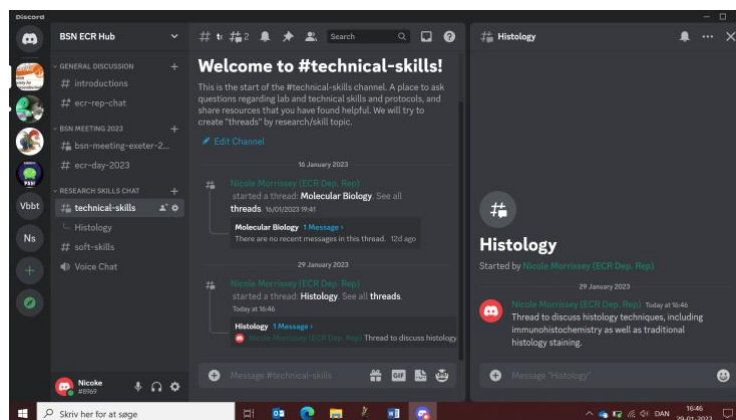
Discord

BSN ECR Hub

GENERAL DISCUSSION
# introductions
# ecr-rep-chat
BSN MEETING 2023
# bsn-meeting-exeter-2...
# ecr-day-2023
RESEARCH SKILLS CHAT
# technical-skills
Histology
# soft-skills
Voice Chat

Vbbt
Ns

Nicoke
#8969

Search

Welcome to #technical-skills!

This is the start of the #technical-skills channel. A place to ask questions regarding lab and technical skills and protocols, and share resources that you have found helpful. We will try to create "threads" by research/skill topic.

Edit Channel

16 January 2023

Nicole Morrissey (ECR Dep. Rep) started a thread: Molecular Biology. See all threads. 16/01/2023 19:41

Molecular Biology 1 Message ›
There are no recent messages in this thread. 12d ago

29 January 2023

Nicole Morrissey (ECR Dep. Rep) started a thread: Histology. See all threads.
Today at 16:46

Histology 1 Message ›
Nicole Morrissey (ECR Dep. Rep) Thread to discuss histology

Message #technical-skills

Histology

Histology
Started by Nicole Morrissey (ECR Dep. Rep)

29 January 2023

Nicole Morrissey (ECR Dep. Rep) Today at 16:46
Thread to discuss histology techniques, including immunohistochemistry as well as traditional histology staining.

Message "Histology"

Skriv her for at søge

DAN 16:46 29-01-2023